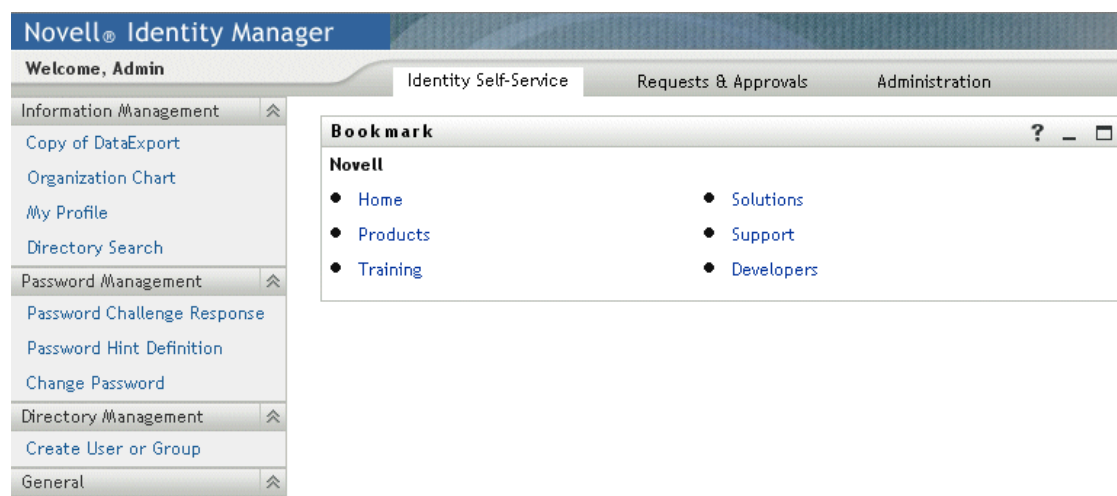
Novell® Identity Manager

Welcome, Admin

Identity Self-Service
Requests & Approvals
Administration

Information Management
Copy of DataExport
Organization Chart
My Profile
Directory Search
Password Management
Password Challenge Response
Password Hint Definition
Change Password
Directory Management
Create User or Group
General

Bookmark
? _ □
Novell
- Home
- Products
- Training
- Solutions
- Support
- Developers